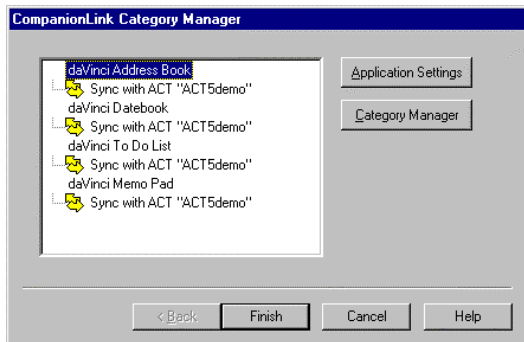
CompanionLink Category Manager

daVinci Address Book
Sync with ACT "ACT5demo"
daVinci Datebook
Sync with ACT "ACT5demo"
daVinci To Do List
Sync with ACT "ACT5demo"
daVinci Memo Pad
Sync with ACT "ACT5demo"

Application Settings
Category Manager

< Back
Finish
Cancel
Help